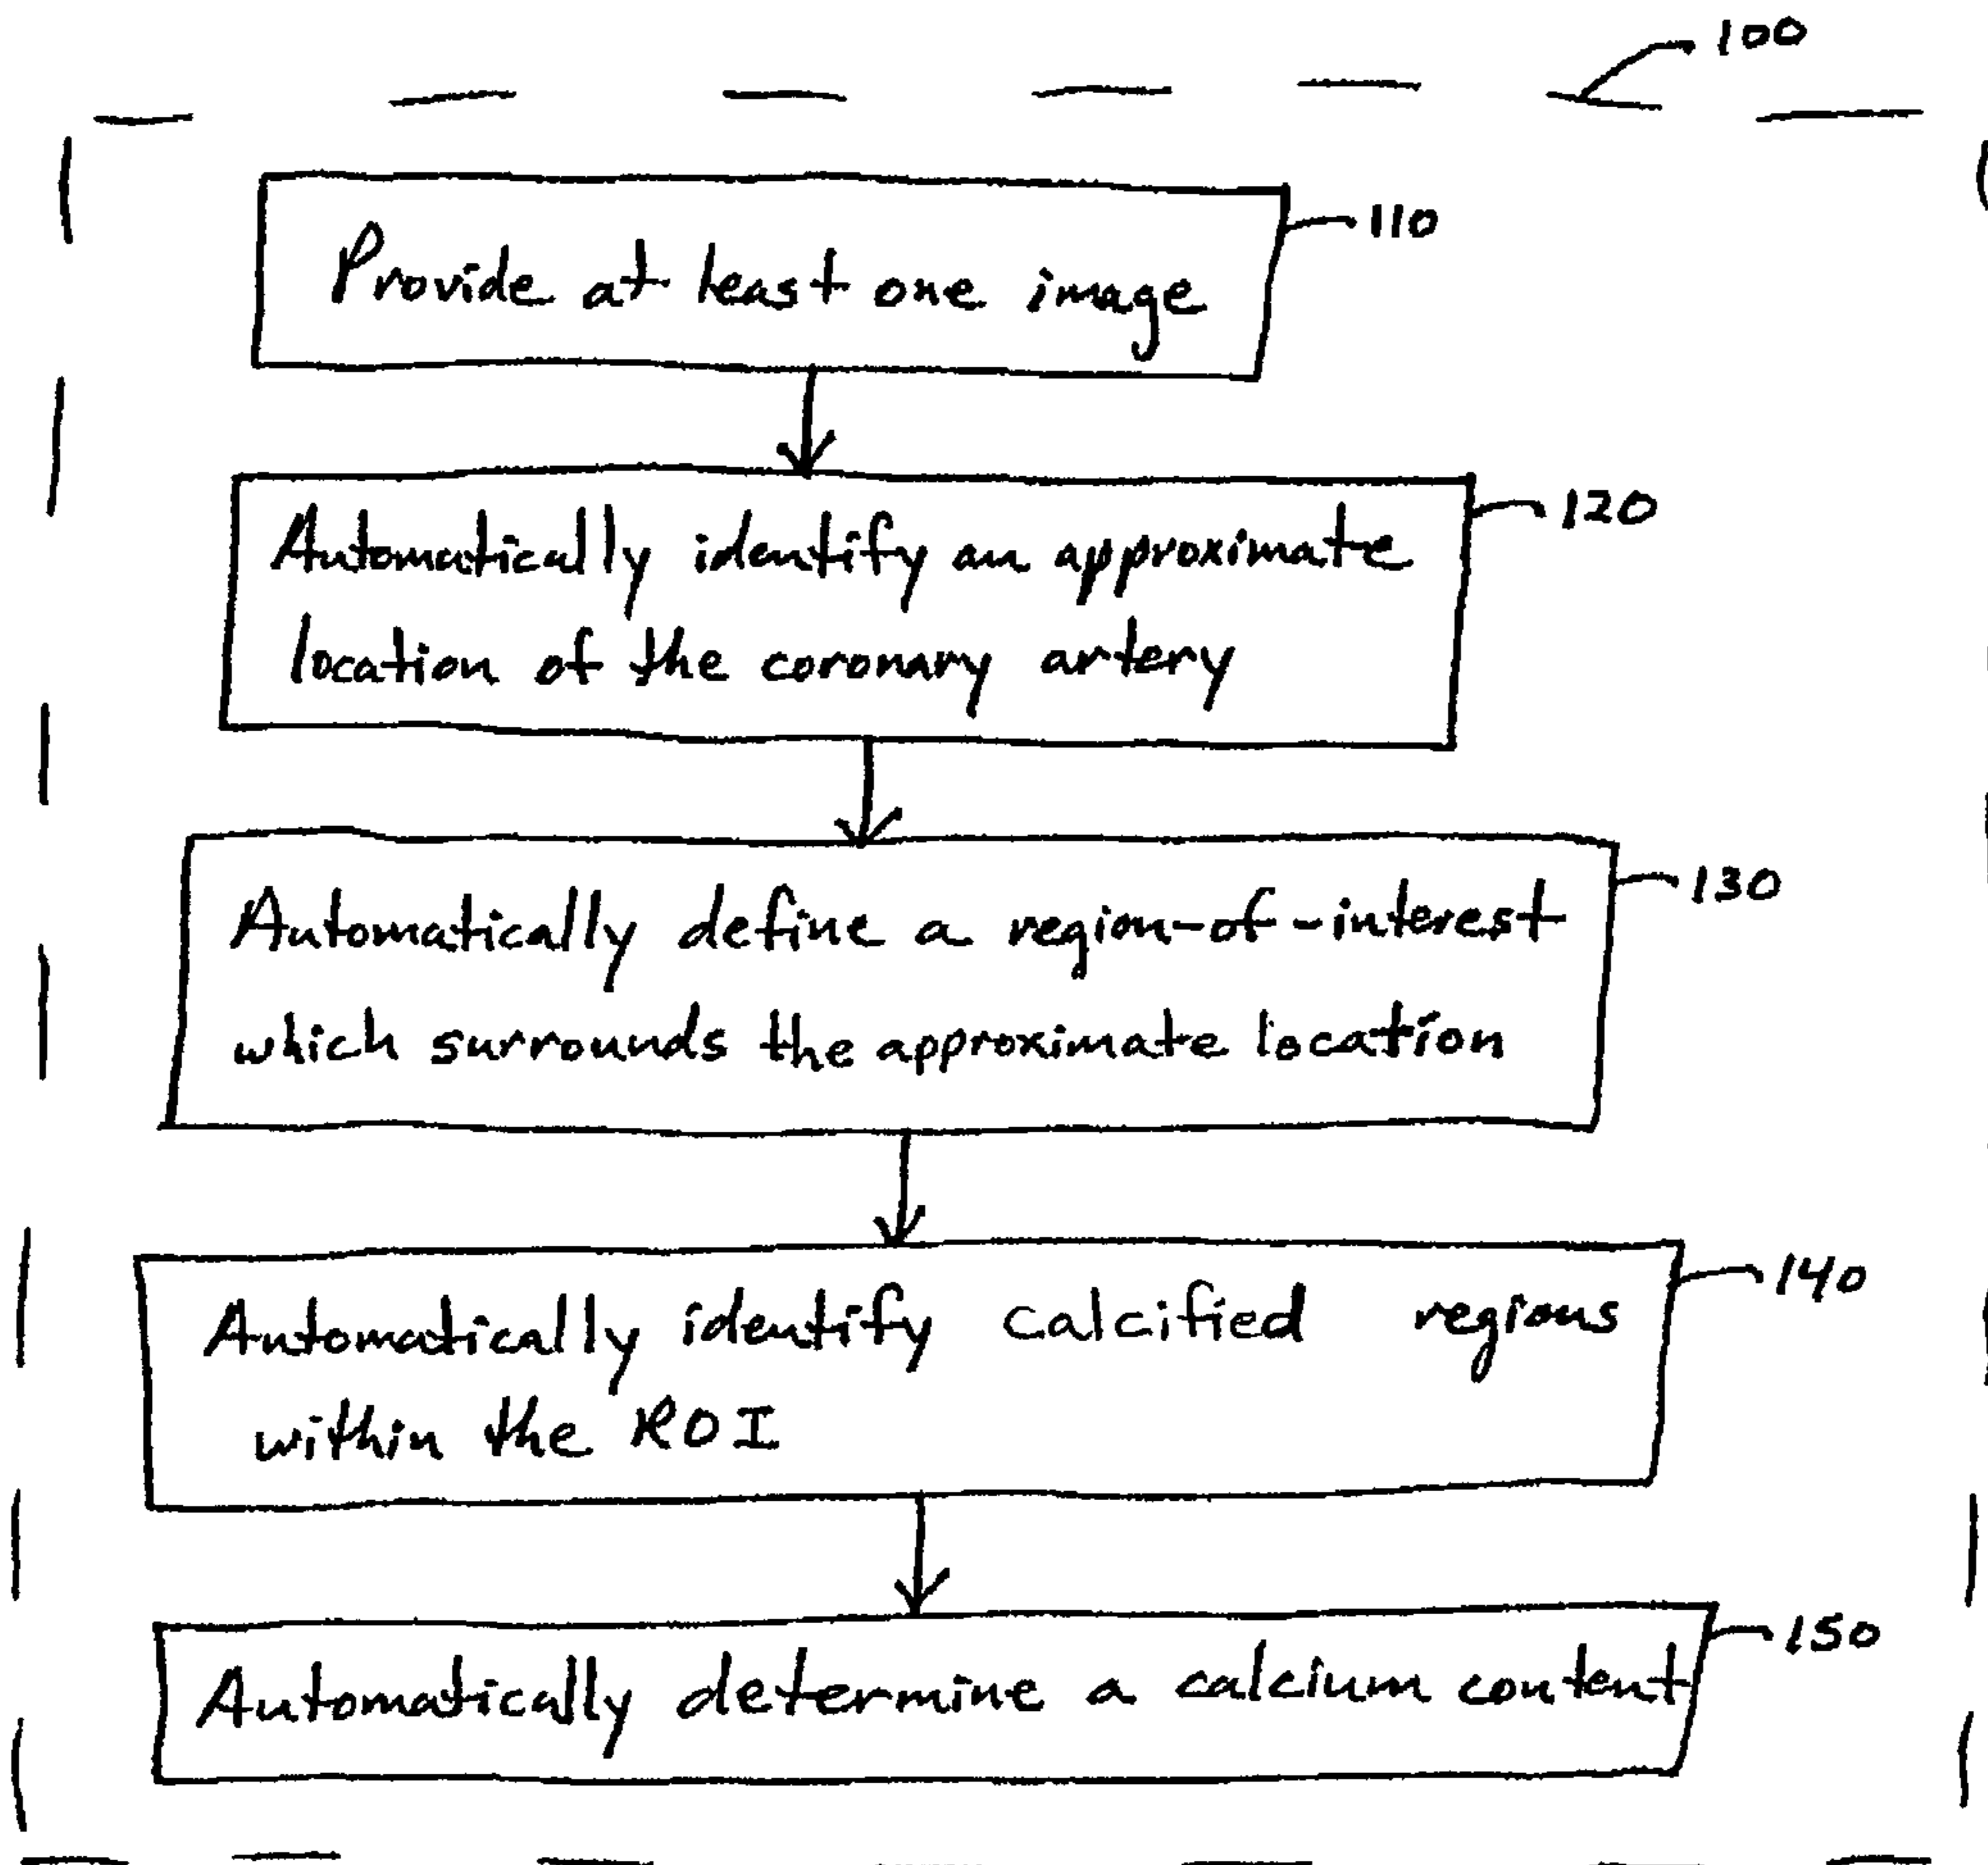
100

Provide at least one image

110

Automatically identify an approximate location of the coronary artery

120

Automatically define a region-of-interest which surrounds the approximate location

130

Automatically identify calcified regions within the ROI

140

Automatically determine a calcium content

150